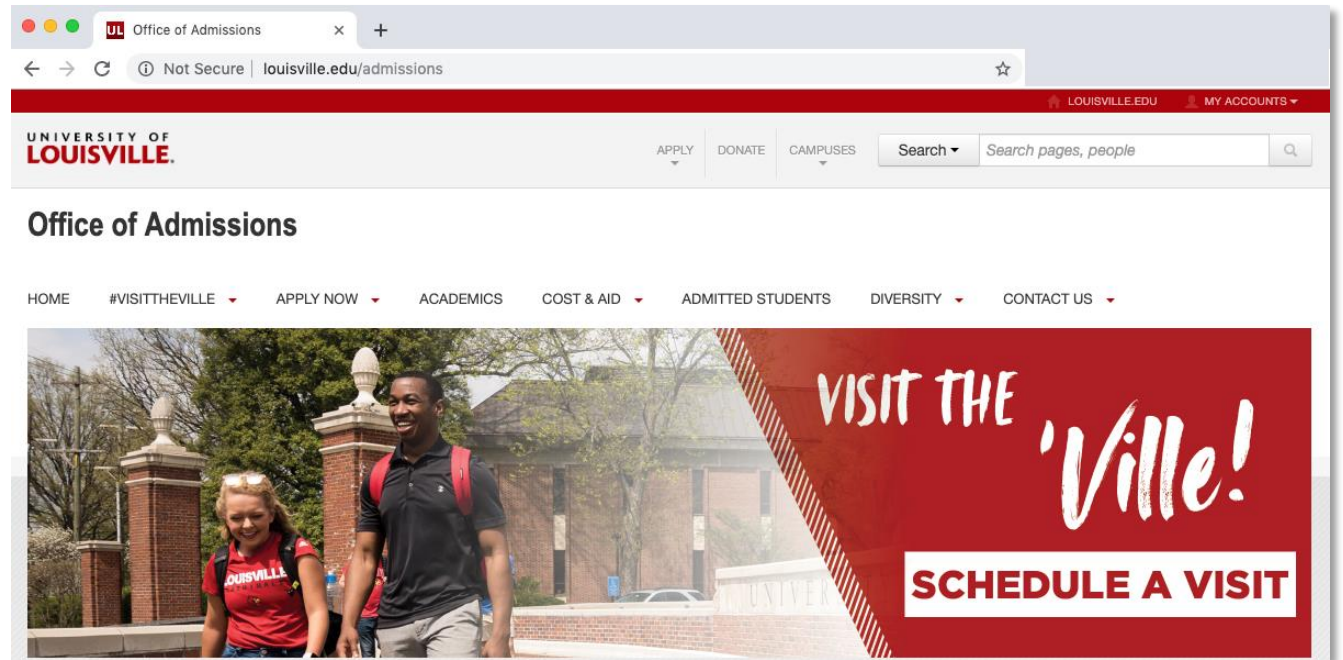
UL Office of Admissions ×

Not Secure | louisville.edu/admissions

LOUISVILLE.EDU MY ACCOUNTS

UNIVERSITY OF LOUISVILLE.

APPLY DONATE CAMPUSES Search Search pages, people

Office of Admissions

HOME #VISITTHEVILLE APPLY NOW ACADEMICS COST & AID ADMITTED STUDENTS DIVERSITY CONTACT US

LOUISVILLE

UNIVERS

VISIT THE 'Ville!

SCHEDULE A VISIT